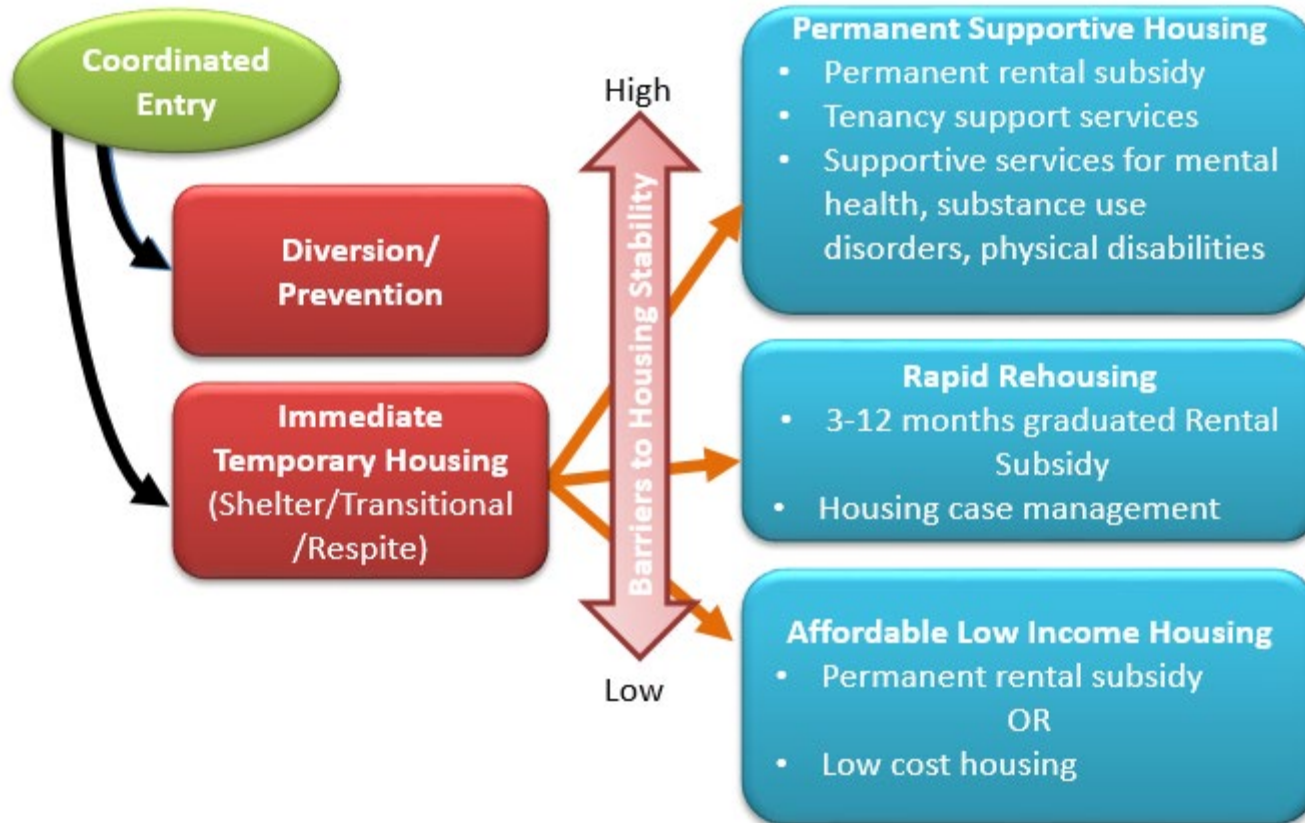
Coordinated Entry

Diversion/ Prevention

Immediate Temporary Housing (Shelter/Transitional /Respite)

High

Barriers to Housing Stability

Low

Permanent Supportive Housing
• Permanent rental subsidy
• Tenancy support services
• Supportive services for mental health, substance use disorders, physical disabilities

Rapid Rehousing
• 3-12 months graduated Rental Subsidy
• Housing case management

Affordable Low Income Housing
• Permanent rental subsidy
OR
• Low cost housing